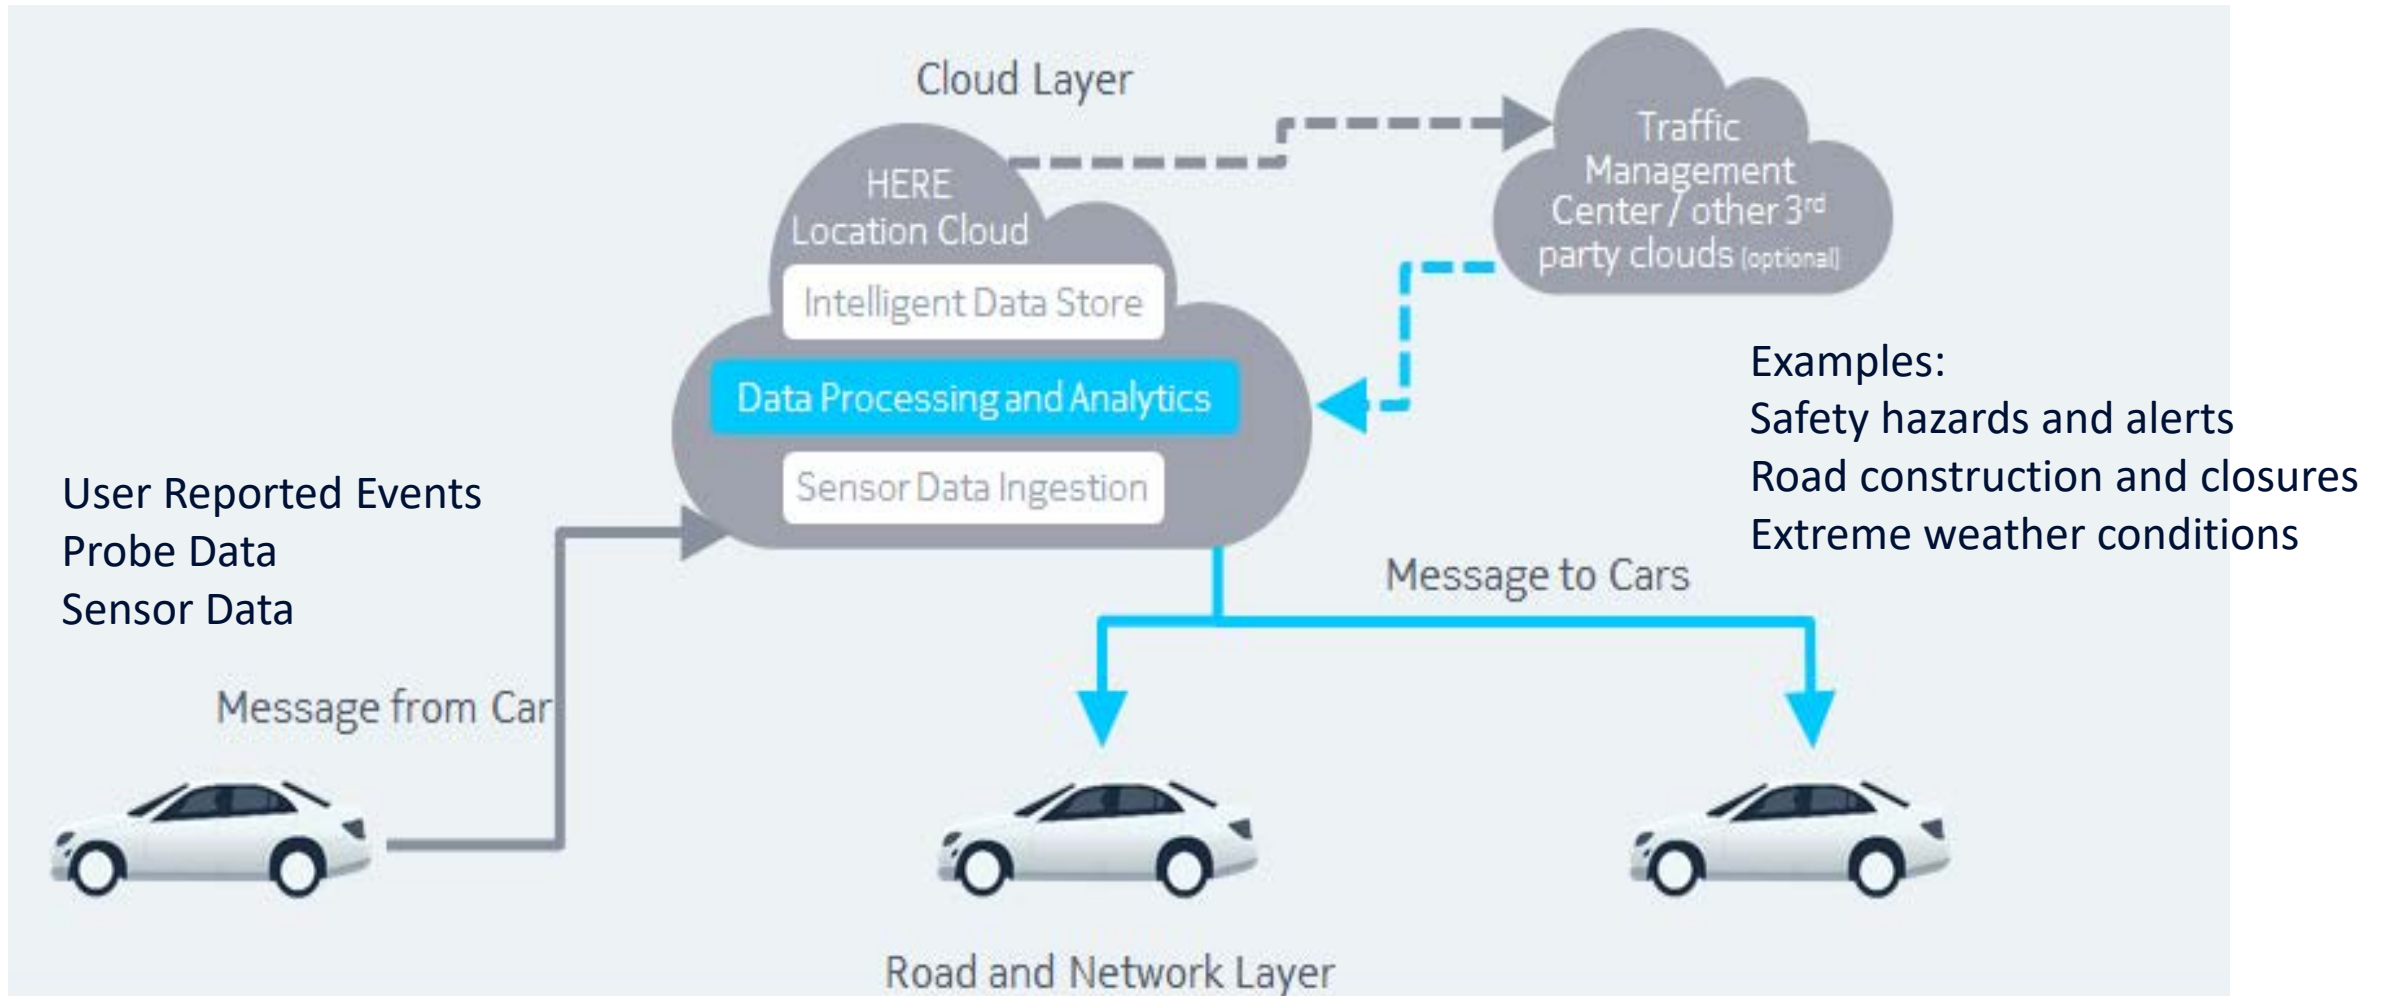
Cloud Layer

HERE Location Cloud

Intelligent Data Store

Data Processing and Analytics

Sensor Data Ingestion

Traffic Management Center / other 3$^{rd}$ party clouds (optional)

Examples:
Safety hazards and alerts
Road construction and closures
Extreme weather conditions

User Reported Events
Probe Data
Sensor Data

Message to Cars

Message from Car

Road and Network Layer